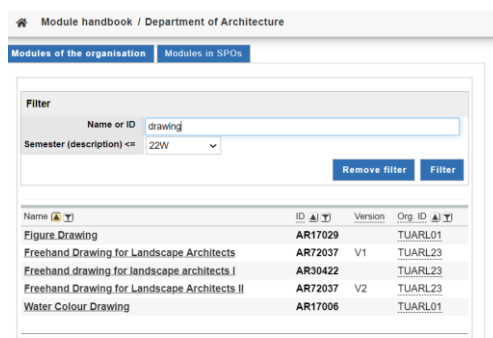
Module handbook / Department of Architecture

Modules of the organisation | Modules in SPOs

Filter

Name or ID: drawing

Semester (description) <= 22W

Remove filter | Filter

| Name | ID | Version | Org. ID |
|---|---|---|---|
| Figure Drawing | AR17029 | | TUARL01 |
| Freehand Drawing for Landscape Architects | AR72037 | V1 | TUARL23 |
| Freehand drawing for landscape architects I | AR30422 | | TUARL23 |
| Freehand Drawing for Landscape Architects II | AR72037 | V2 | TUARL23 |
| Water Colour Drawing | AR17006 | | TUARL01 |